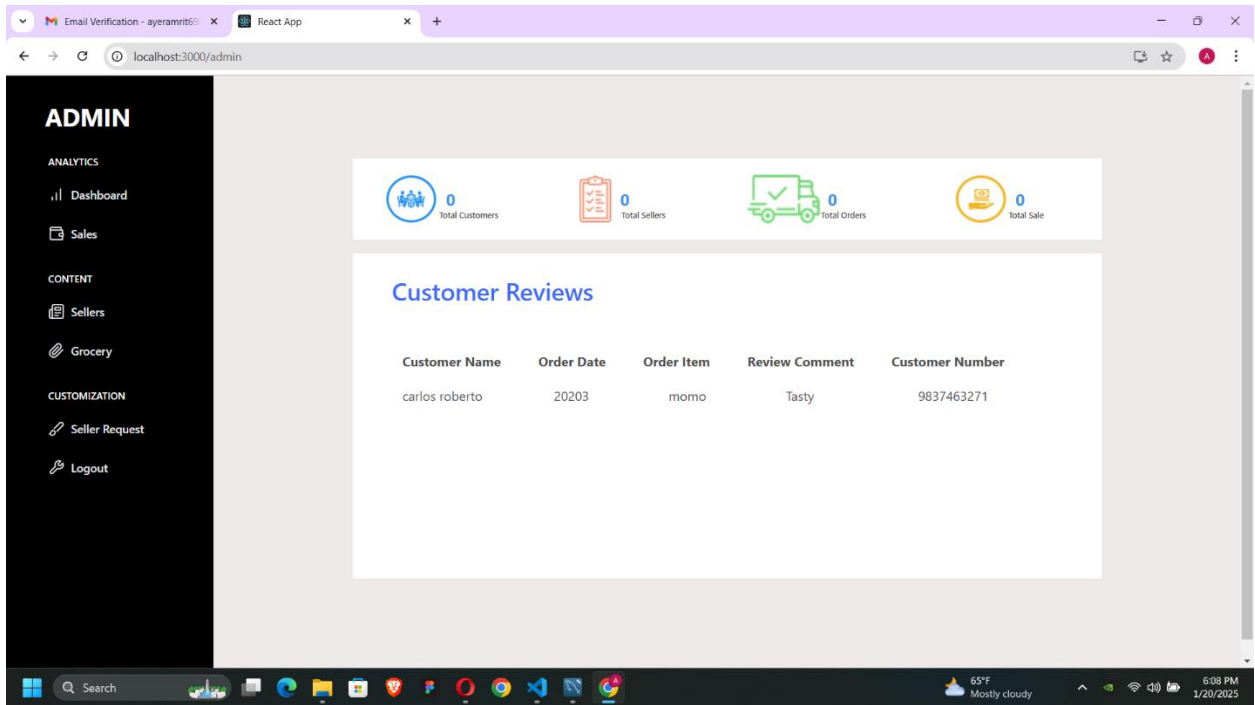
Email Verification - ayeramrit69
React App
localhost:3000/admin

ADMIN

ANALYTICS
Dashboard
Sales

CONTENT
Sellers
Grocery

CUSTOMIZATION
Seller Request
Logout

0
Total Customers
0
Total Sellers
0
Total Orders
0
Total Sale

Customer Reviews

| Customer Name | Order Date | Order Item | Review Comment | Customer Number |
|---|---|---|---|---|
| carlos roberto | 20203 | momo | Tasty | 9837463271 |

Search
65°F
Mostly cloudy
6:08 PM
1/20/2025